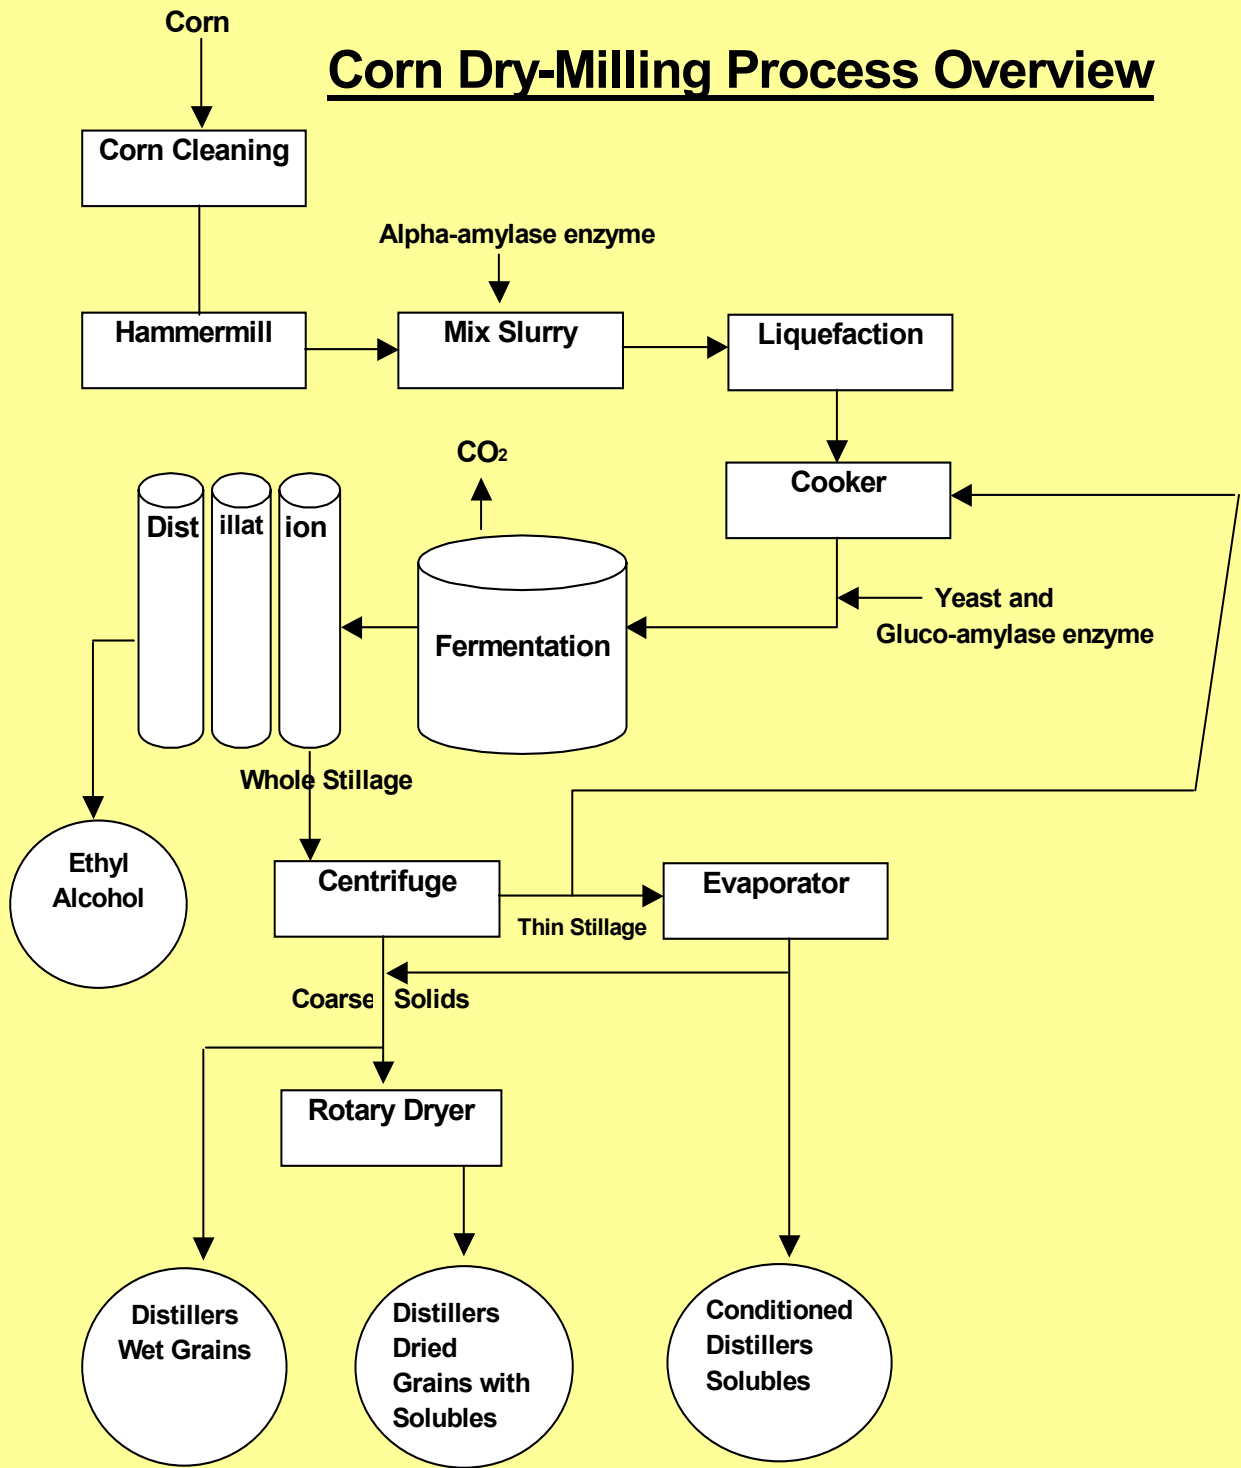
Corn

Corn Dry-Milling Process Overview

Corn Cleaning

Alpha-amylase enzyme

Hammermill

Mix Slurry

Liquefaction

$CO_2$

Cooker

Dist illat ion

Fermentation

Yeast and Gluco-amylase enzyme

Whole Stillage

Ethyl Alcohol

Centrifuge

Evaporator

Thin Stillage

Coarse Solids

Rotary Dryer

Distillers Wet Grains

Distillers Dried Grains with Solubles

Conditioned Distillers Solubles